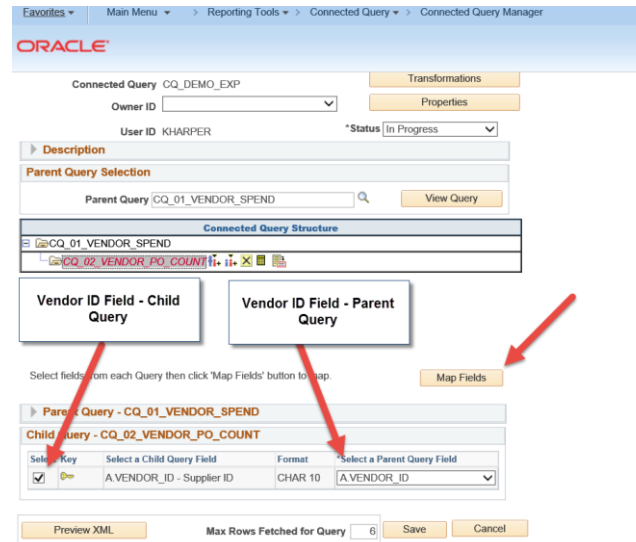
Favorites ▾ Main Menu ▾ > Reporting Tools ▾ > Connected Query ▾ > Connected Query Manager

ORACLE

Connected Query CQ_DEMO_EXP
Transformations
Owner ID
Properties
User ID KHARPER
*Status In Progress

Description

Parent Query Selection
Parent Query CQ_01_VENDOR_SPEND
View Query

Connected Query Structure
CQ_01_VENDOR_SPEND
CQ_02_VENDOR_PO_COUNT

Vendor ID Field - Child Query

Vendor ID Field - Parent Query

Select fields from each Query then click 'Map Fields' button to map.
Map Fields

Parent Query - CQ_01_VENDOR_SPEND

Child Query - CQ_02_VENDOR_PO_COUNT

| Select | Key | Select a Child Query Field | Format | *Select a Parent Query Field |
|---|---|---|---|---|
| ✔ | | A.VENDOR_ID - Supplier ID | CHAR 10 | A.VENDOR_ID |

Preview XML
Max Rows Fetched for Query 6
Save
Cancel